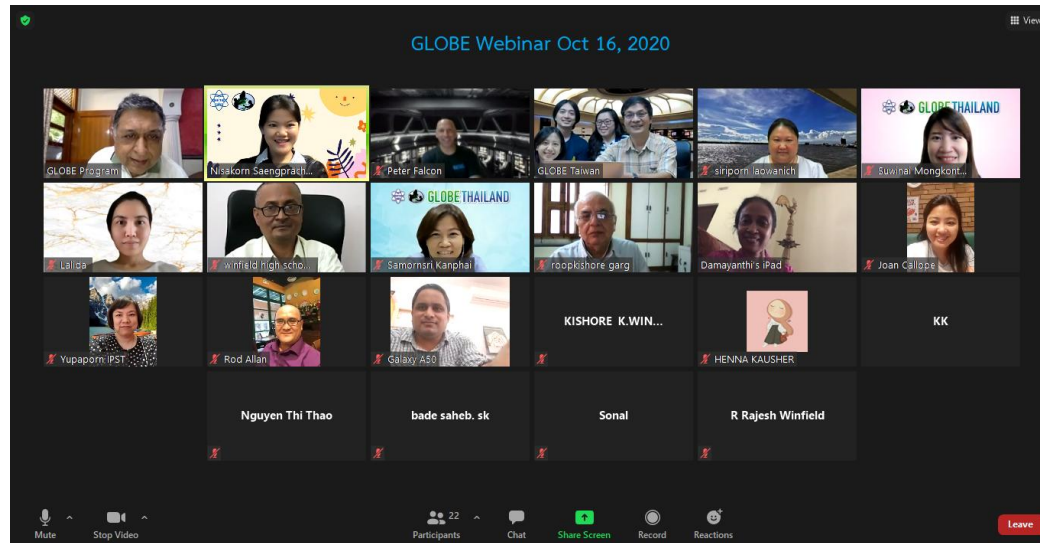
View

GLOBE Webinar Oct 16, 2020

GLOBE Program

Nisakorn Saengprach...

Peter Falcon

GLOBE Taiwan

siriporn laowanich

GLOBE THAILAND

Suwinai Mongkont...

Lalida

winfield high scho...

GLOBE THAILAND

Samornsri Kanphai

roopkishore garg

Damayanthi's iPad

Joan Callope

Yupaporn IPST

Rod Allan

Galaxy A50

KISHORE K.WIN...

HENNA KAUSHER

KK

Nguyen Thi Thao

bade saheb. sk

Sonal

R Rajesh Winfield

Mute

Stop Video

22

Participants

Chat

Share Screen

Record

Reactions

Leave